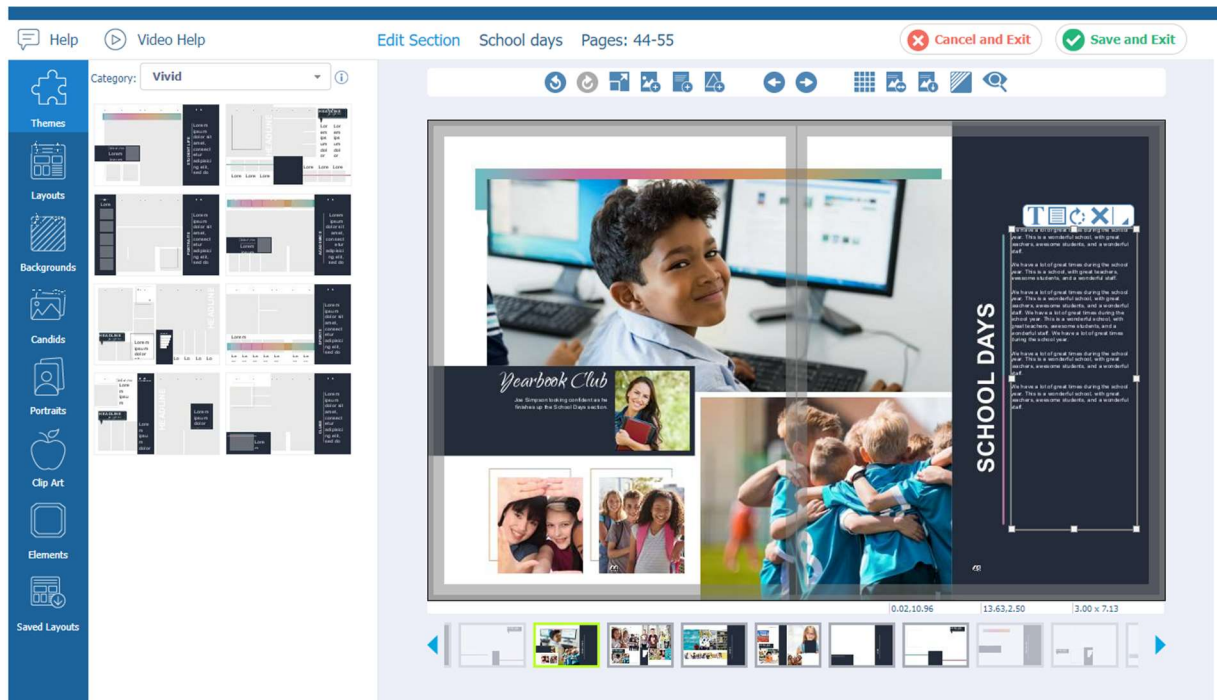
Help Video Help Edit Section School days Pages: 44-55 Cancel and Exit Save and Exit

Category: Vivid

Themes

Layouts

Backgrounds

Candids

Portraits

Clip Art

Elements

Saved Layouts

Yearbook Club

Joe Simpson looking confident as he finishes up the School Days section.

SCHOOL DAYS

We have a lot of great times during the school year. This is a wonderful school, with great teachers, awesome students, and a wonderful staff.

We have a lot of great times during the school year. This is a wonderful school, with great teachers, awesome students, and a wonderful staff.

We have a lot of great times during the school year. This is a wonderful school, with great teachers, awesome students, and a wonderful staff.

We have a lot of great times during the school year. This is a wonderful school, with great teachers, awesome students, and a wonderful staff. We have a lot of great times during the school year.

We have a lot of great times during the school year. This is a wonderful school, with great teachers, awesome students, and a wonderful staff.

We have a lot of great times during the school year. This is a wonderful school, with great teachers, awesome students, and a wonderful staff.

0.02,10.96 13.63,2.50 3.00 x 7.13